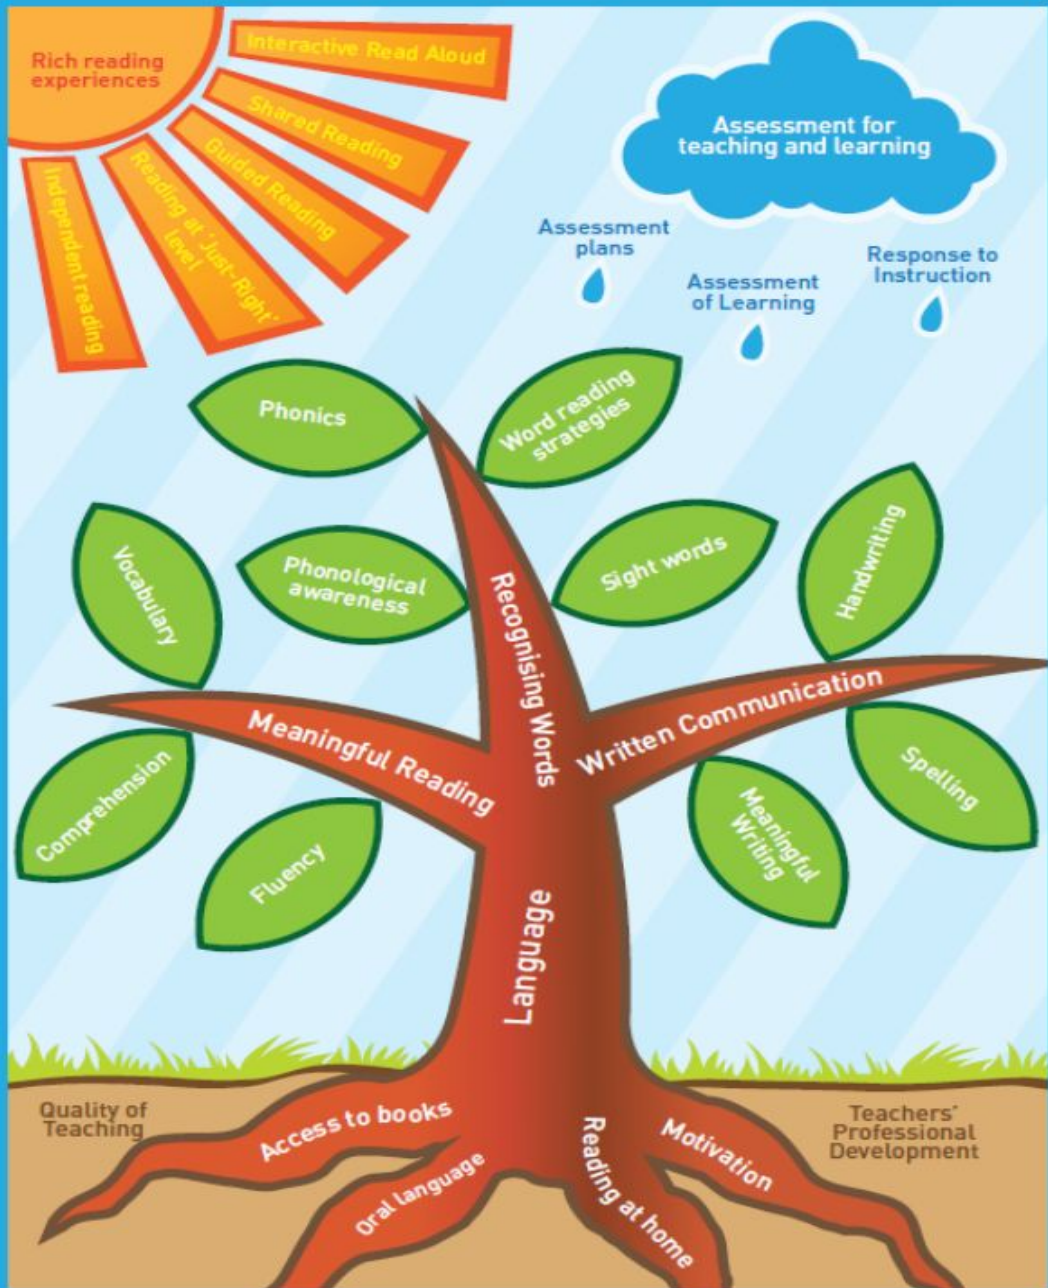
Rich reading experiences

Interactive Read Aloud

Shared Reading

Guided Reading

Reading at 'Just-Right' level

Independent reading

Assessment for teaching and learning

Assessment plans

Assessment of Learning

Response to Instruction

Phonics

Word reading strategies

Vocabulary

Phonological awareness

Sight words

Handwriting

Recognising Words

Meaningful Reading

Written Communication

Comprehension

Fluency

Meaningful Writing

Spelling

Language

Quality of Teaching

Teachers' Professional Development

Access to books

Oral language

Reading at home

Motivation